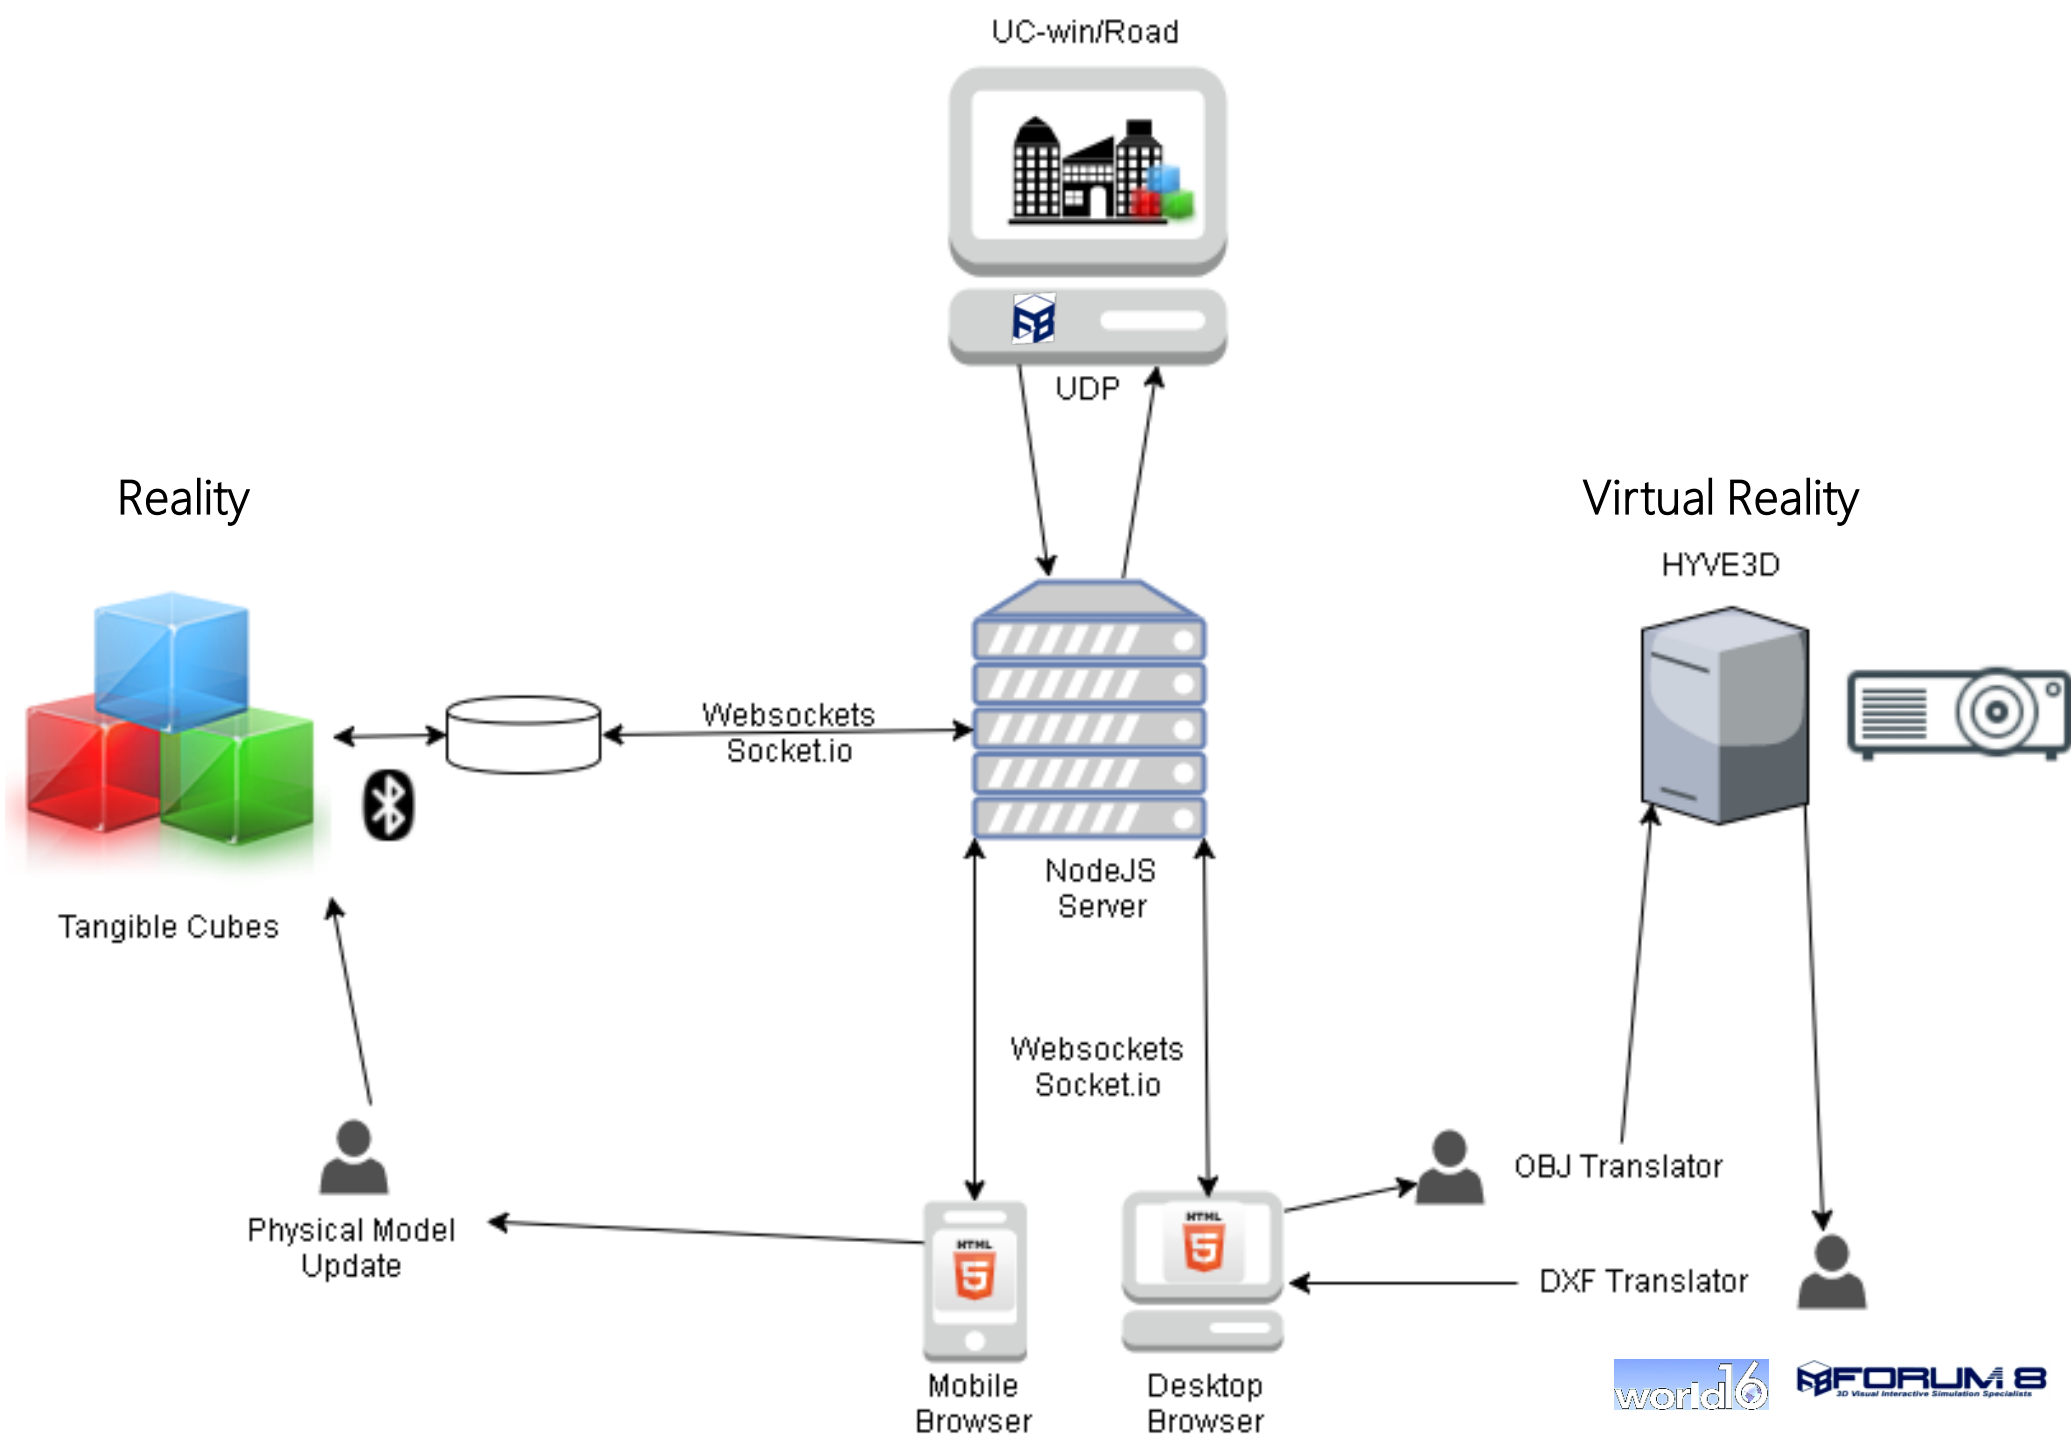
UC-win/Road

UDP

Reality

Virtual Reality

HYVE3D

Websockets
Socket.io

NodeJS
Server

Tangible Cubes

Websockets
Socket.io

OBJ Translator

Physical Model
Update

DXF Translator

HTML 5

HTML 5

Mobile
Browser

Desktop
Browser

world16

FORUM 8
3D Visual Interactive Simulation Specialists